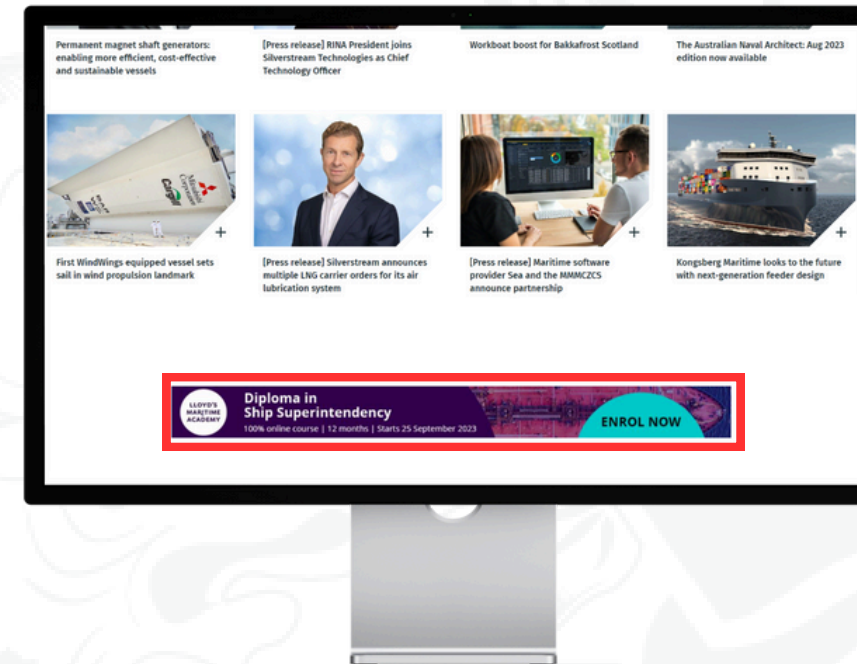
Permanent magnet shaft generators: enabling more efficient, cost-effective and sustainable vessels

[Press release] RINA President joins Silverstream Technologies as Chief Technology Officer

Workboat boost for Bakkafrost Scotland

The Australian Naval Architect: Aug 2023 edition now available

+

+

+

+

First WindWings equipped vessel sets sail in wind propulsion landmark

[Press release] Silverstream announces multiple LNG carrier orders for its air lubrication system

[Press release] Maritime software provider Sea and the MMMCZCS announce partnership

Kongsberg Maritime looks to the future with next-generation feeder design

LLOYD'S MARITIME ACADEMY

Diploma in Ship Superintendency

100% online course | 12 months | Starts 25 September 2023

ENROL NOW